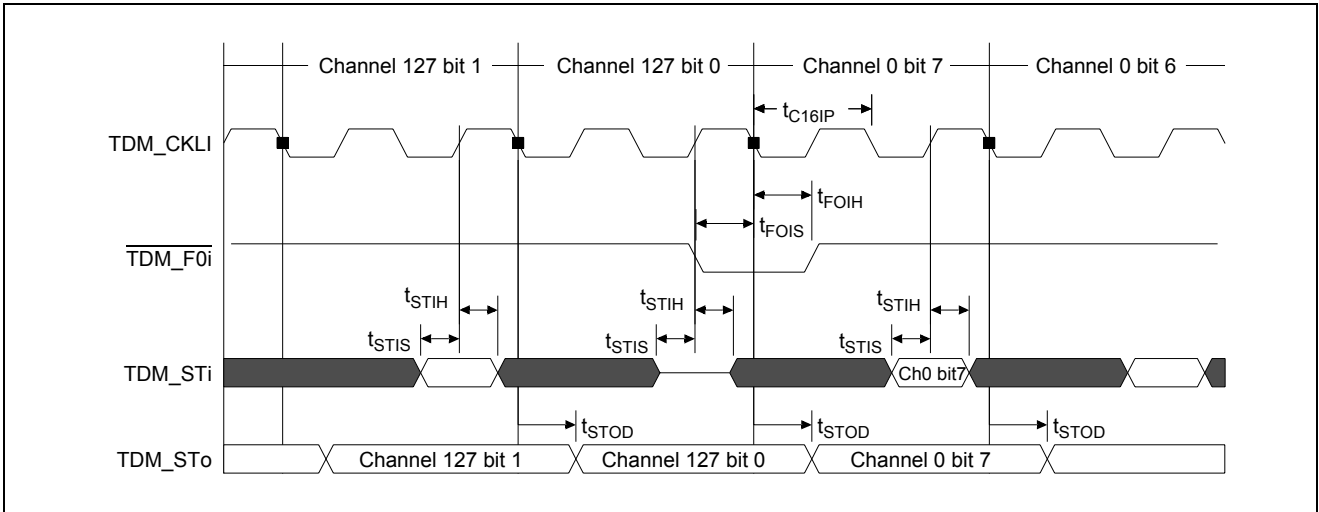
Channel 127 bit 1
Channel 127 bit 0
Channel 0 bit 7
Channel 0 bit 6

$t_{C16IP}$

TDM_CKLI

$t_{FOIH}$

$t_{FOIS}$

$\overline{TDM\_F0i}$

$t_{STIH}$ $t_{STIH}$ $t_{STIH}$

$t_{STIS}$ $t_{STIS}$ $t_{STIS}$

TDM_STi

Ch0 bit7

$t_{STOD}$ $t_{STOD}$ $t_{STOD}$

TDM_STo

Channel 127 bit 1
Channel 127 bit 0
Channel 0 bit 7